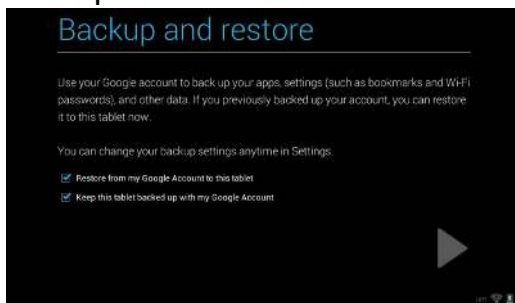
Backup and restore

Use your Google account to back up your apps, settings (such as bookmarks and Wi-Fi passwords), and other data. If you previously backed up your account, you can restore it to this tablet now.

You can change your backup settings anytime in Settings.

Restore from my Google Account to this tablet

Keep this tablet backed up with my Google Account